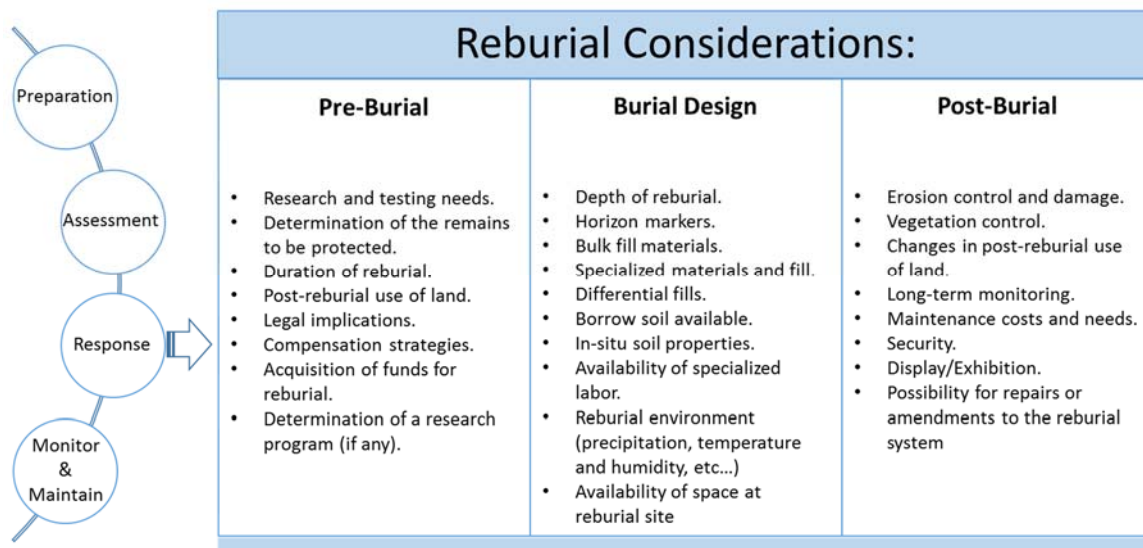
Preparation

Assessment

Response

Monitor & Maintain

Reburial Considerations:

| Pre-Burial | Burial Design | Post-Burial |
|---|---|---|
| • Research and testing needs.<br>• Determination of the remains to be protected.<br>• Duration of reburial.<br>• Post-reburial use of land.<br>• Legal implications.<br>• Compensation strategies.<br>• Acquisition of funds for reburial.<br>• Determination of a research program (if any). | • Depth of reburial.<br>• Horizon markers.<br>• Bulk fill materials.<br>• Specialized materials and fill.<br>• Differential fills.<br>• Borrow soil available.<br>• In-situ soil properties.<br>• Availability of specialized labor.<br>• Reburial environment (precipitation, temperature and humidity, etc...)<br>• Availability of space at reburial site | • Erosion control and damage.<br>• Vegetation control.<br>• Changes in post-reburial use of land.<br>• Long-term monitoring.<br>• Maintenance costs and needs.<br>• Security.<br>• Display/Exhibition.<br>• Possibility for repairs or amendments to the reburial system |